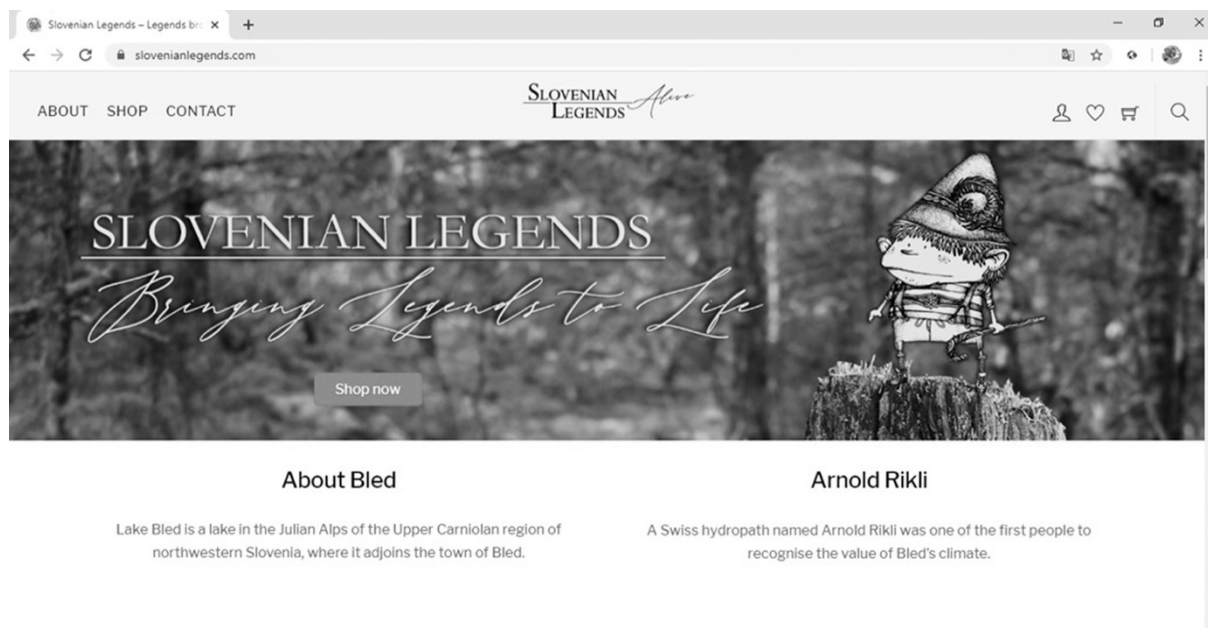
Slovenian Legends – Legends bro ×  +

slovenianlegends.com

ABOUT SHOP CONTACT

SLOVENIAN LEGENDS Alive

SLOVENIAN LEGENDS

Bringing Legends to Life

Shop now

About Bled

Lake Bled is a lake in the Julian Alps of the Upper Carniolan region of northwestern Slovenia, where it adjoins the town of Bled.

Arnold Rikli

A Swiss hydropath named Arnold Rikli was one of the first people to recognise the value of Bled's climate.